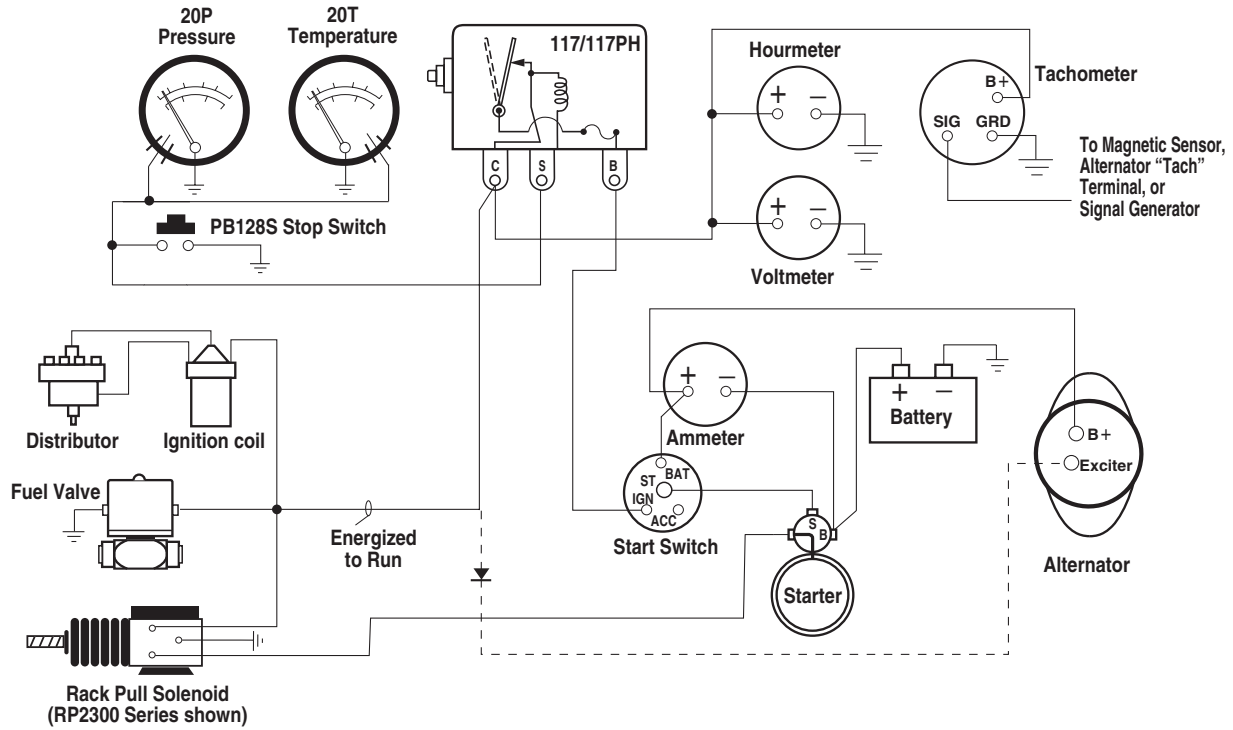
20P
Pressure

20T
Temperature

117/117PH

C S B

Hourmeter

+ –

Tachometer

B+

SIG GRD

To Magnetic Sensor, Alternator "Tach" Terminal, or Signal Generator

PB128S Stop Switch

+ –

Voltmeter

Distributor

Ignition coil

Ammeter

+ –

+ –

Battery

B+

Exciter

Fuel Valve

Energized to Run

ST
BAT
IGN
ACC

Start Switch

S
B

Starter

Alternator

Rack Pull Solenoid (RP2300 Series shown)